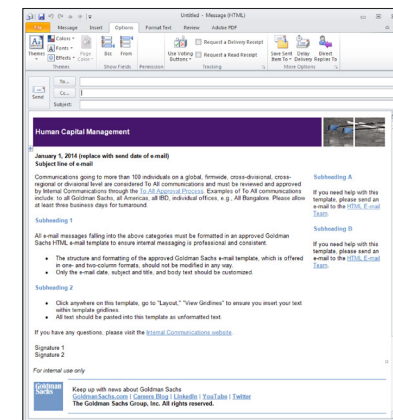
Untitled - Message (HTML)

File Message Insert Options Format Text Review Adobe PDF

Themes Colors Fonts Effects Page Color Bcc From Use Voting Buttons Request a Delivery Receipt Request a Read Receipt Save Sent Item To Delay Delivery Direct Replies To

Themes Show Fields Permission Tracking More Options

To...
Cc...
Send
Subject:

Human Capital Management

January 1, 2014 (replace with send date of e-mail)
Subject line of e-mail

Communications going to more than 100 individuals on a global, firmwide, cross-divisional, cross-regional or divisional level are considered To All communications and must be reviewed and approved by Internal Communications through the To All Approval Process. Examples of To All communications include: to all Goldman Sachs, all Americas, all IBD, individual offices, e.g., All Bangalore. Please allow at least three business days for turnaround.

Subheading 1

All e-mail messages falling into the above categories must be formatted in an approved Goldman Sachs HTML e-mail template to ensure internal messaging is professional and consistent.

• The structure and formatting of the approved Goldman Sachs e-mail template, which is offered in one- and two-column formats, should not be modified in any way.
• Only the e-mail date, subject and title, and body text should be customized.

Subheading 2

• Click anywhere on this template, go to "Layout," "View Gridlines" to ensure you insert your text within template gridlines.
• All text should be pasted into this template as unformatted text.

If you have any questions, please visit the Internal Communications website.

Signature 1
Signature 2

Subheading A

If you need help with this template, please send an e-mail to the HTML E-mail Team.

Subheading B

If you need help with this template, please send an e-mail to the HTML E-mail Team.

For internal use only

Goldman Sachs

Keep up with news about Goldman Sachs
GoldmanSachs.com | Careers Blog | LinkedIn | YouTube | Twitter
The Goldman Sachs Group, Inc. All rights reserved.